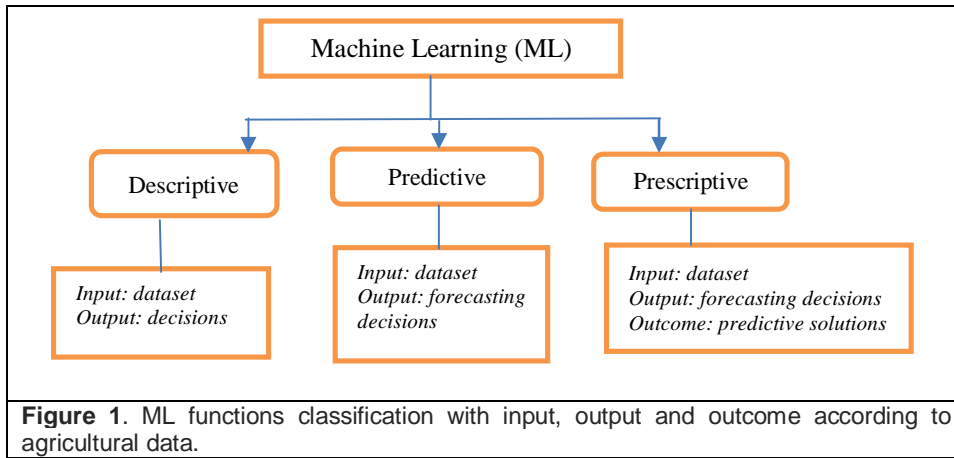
Machine Learning (ML)

Descriptive

Predictive

Prescriptive

Input: dataset
Output: decisions

Input: dataset
Output: forecasting decisions

Input: dataset
Output: forecasting decisions
Outcome: predictive solutions

**Figure 1**. ML functions classification with input, output and outcome according to agricultural data.